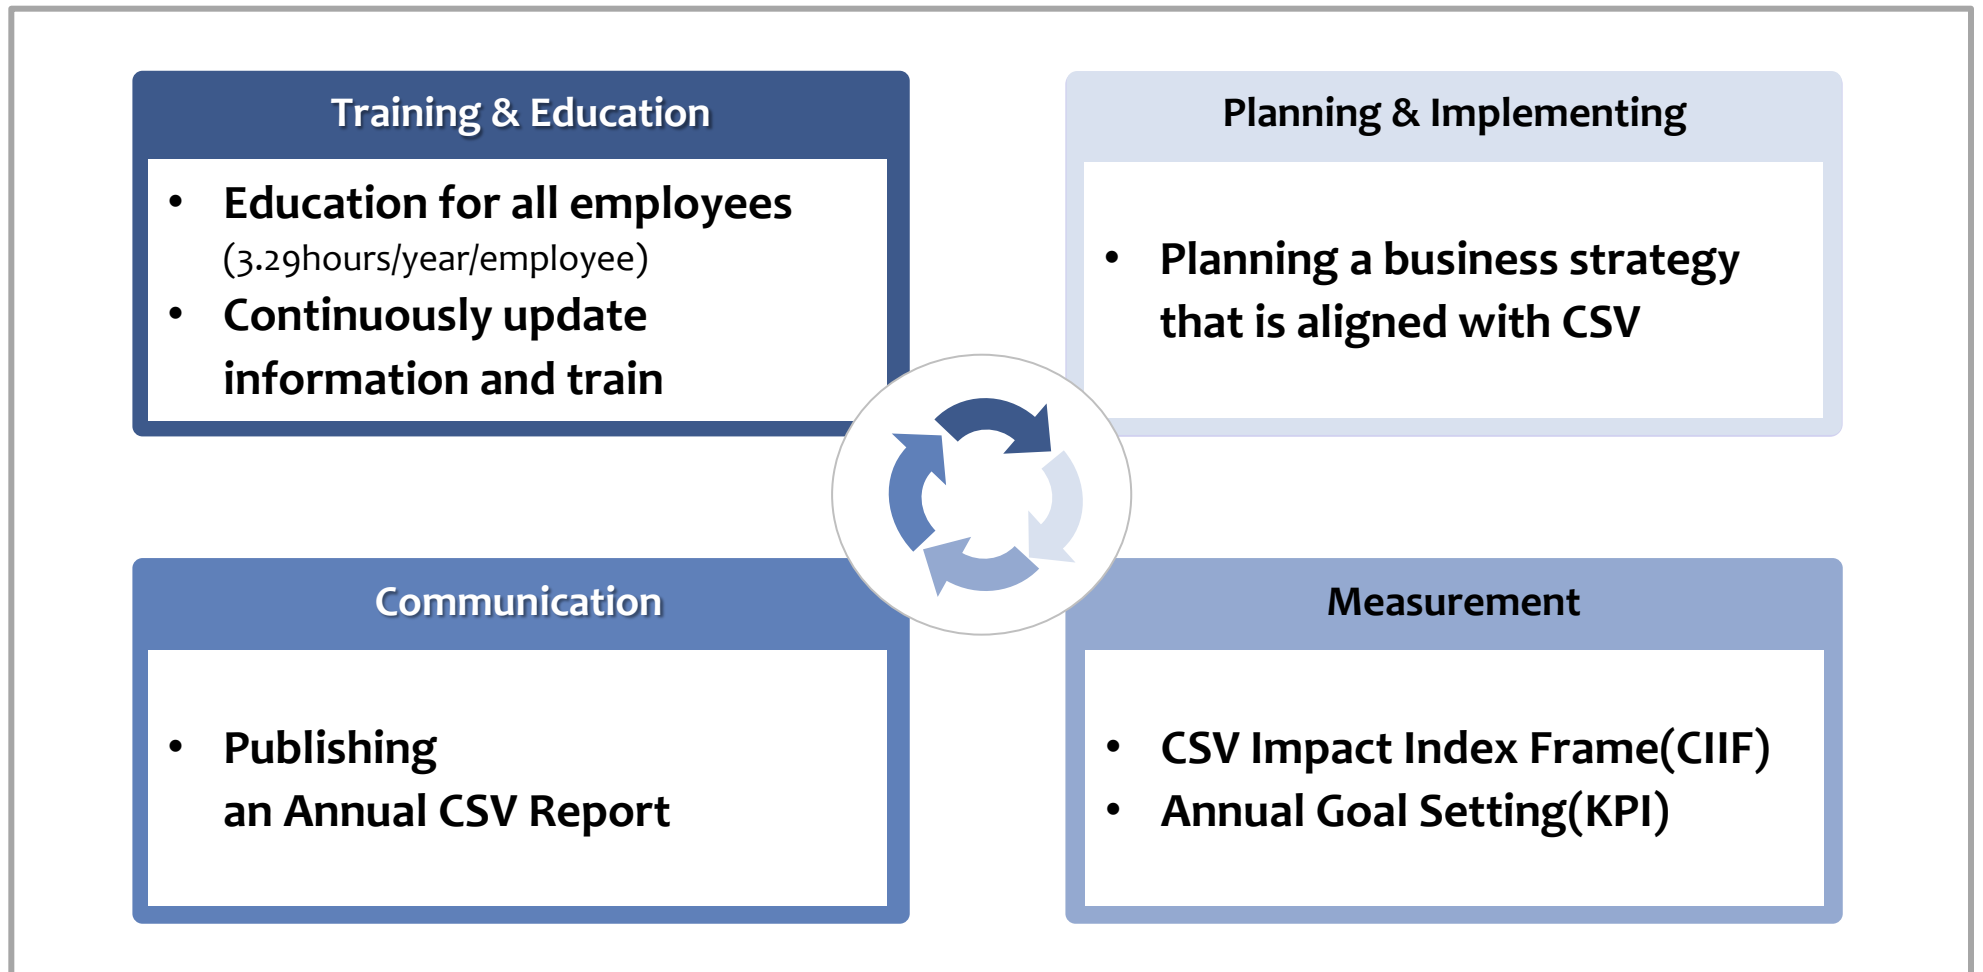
Training & Education

• Education for all employees (3.29hours/year/employee)
• Continuously update information and train

Planning & Implementing

• Planning a business strategy that is aligned with CSV

Communication

• Publishing an Annual CSV Report

Measurement

• CSV Impact Index Frame(CIIF)
• Annual Goal Setting(KPI)